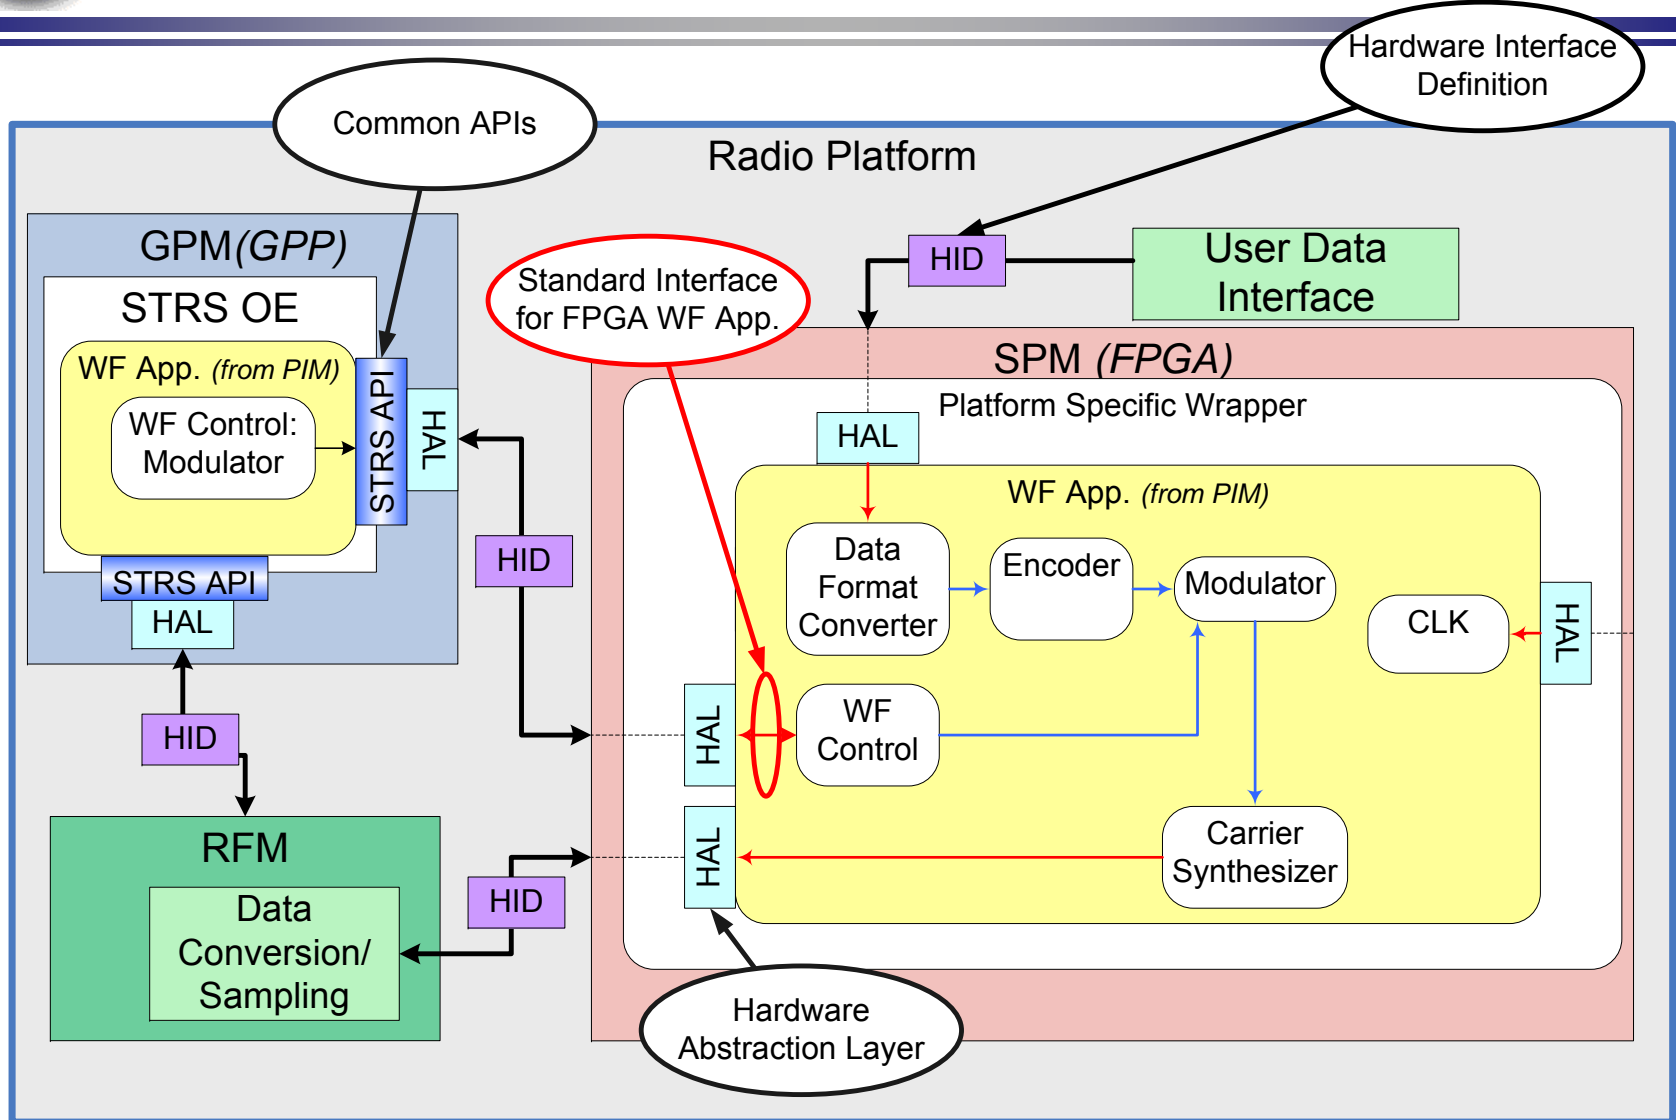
Hardware Interface Definition

Common APIs

Radio Platform

GPM *(GPP)*

STRS OE

WF App. *(from PIM)*

WF Control: Modulator

STRS API

HAL

STRS API

HAL

HID

Standard Interface for FPGA WF App.

HID

User Data Interface

SPM *(FPGA)*

Platform Specific Wrapper

HAL

WF App. *(from PIM)*

Data Format Converter

Encoder

Modulator

CLK

HAL

HID

HAL

WF Control

HID

RFM

Data Conversion/ Sampling

HID

HAL

Carrier Synthesizer

Hardware Abstraction Layer